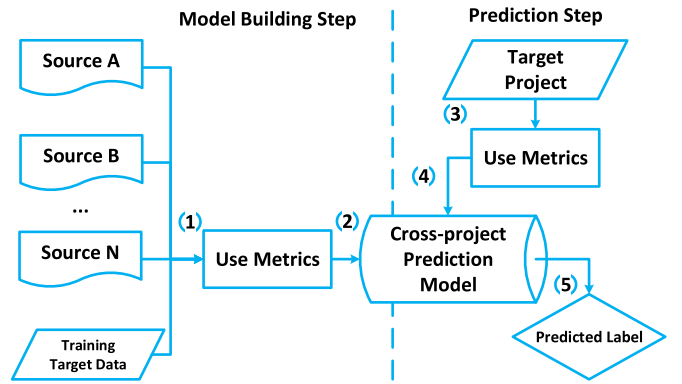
Model Building Step

Prediction Step

Source A

Source B

...

Source N

Training Target Data

(1)

Use Metrics

(2)

Target Project

(3)

Use Metrics

(4)

Cross-project Prediction Model

(5)

Predicted Label